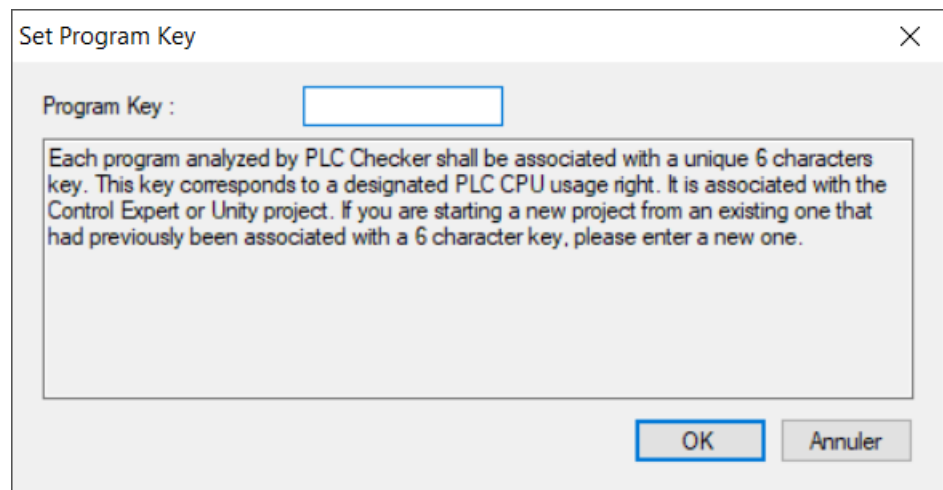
Set Program Key

Program Key :

Each program analyzed by PLC Checker shall be associated with a unique 6 characters key. This key corresponds to a designated PLC CPU usage right. It is associated with the Control Expert or Unity project. If you are starting a new project from an existing one that had previously been associated with a 6 character key, please enter a new one.

OK

Annuler